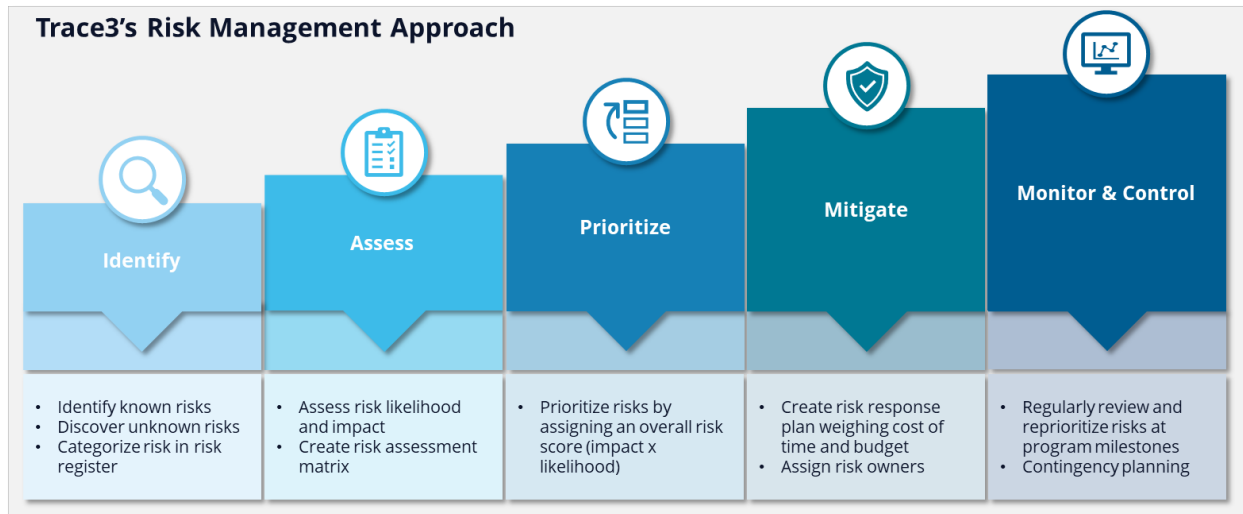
Trace3's Risk Management Approach

Identify

Assess

Prioritize

Mitigate

Monitor & Control

- Identify known risks
- Discover unknown risks
- Categorize risk in risk register

- Assess risk likelihood and impact
- Create risk assessment matrix

- Prioritize risks by assigning an overall risk score (impact x likelihood)

- Create risk response plan weighing cost of time and budget
- Assign risk owners

- Regularly review and reprioritize risks at program milestones
- Contingency planning